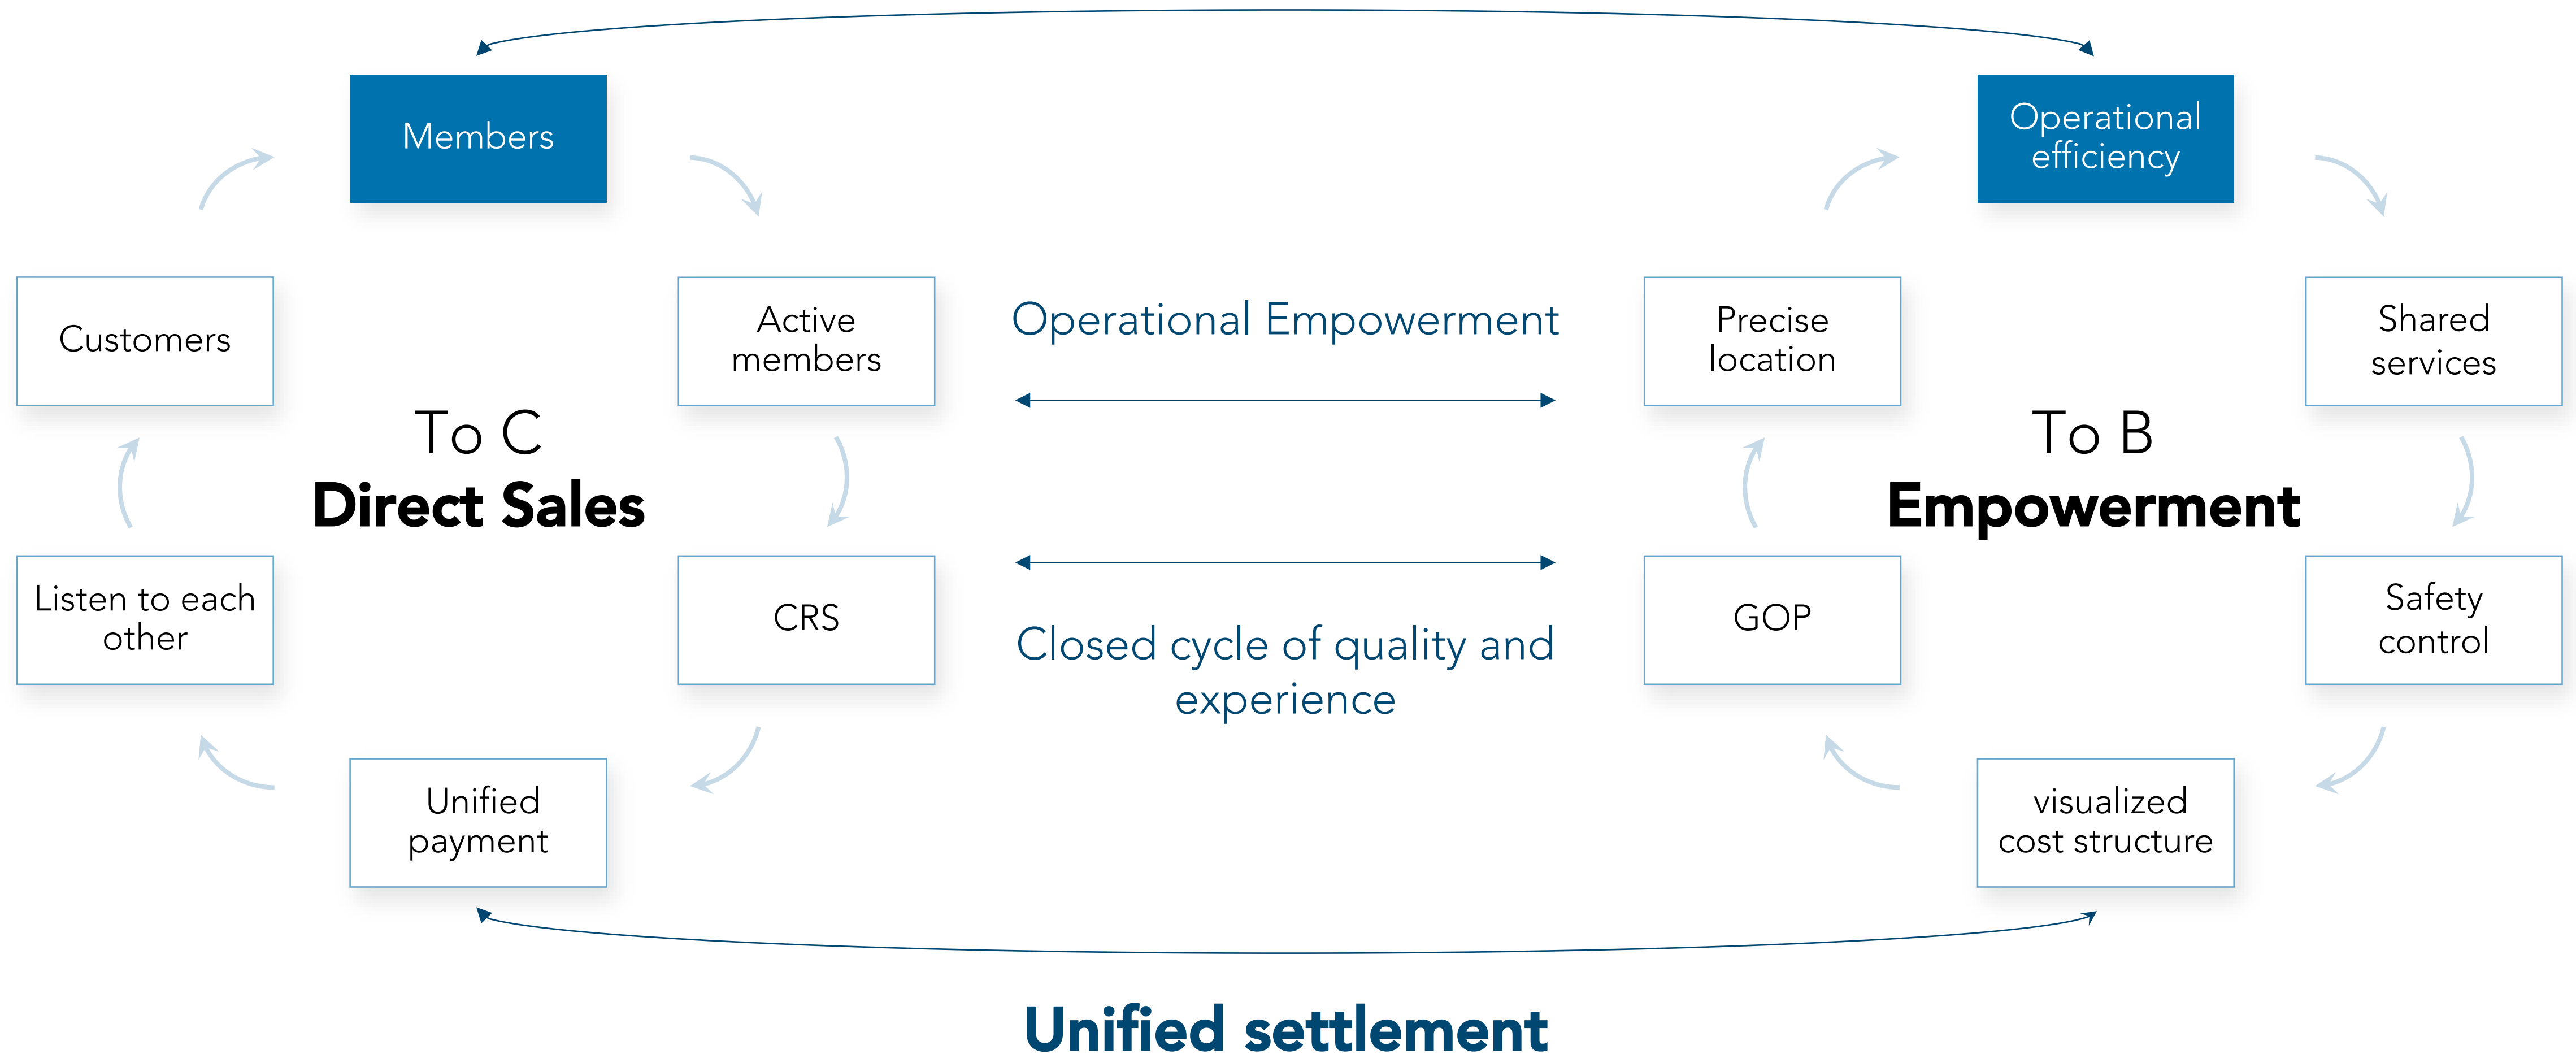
Members

Operational efficiency

Customers

Active members

Operational Empowerment

Precise location

Shared services

To C
**Direct Sales**

To B
**Empowerment**

Listen to each other

CRS

Closed cycle of quality and experience

GOP

Safety control

Unified payment

visualized cost structure

**Unified settlement**